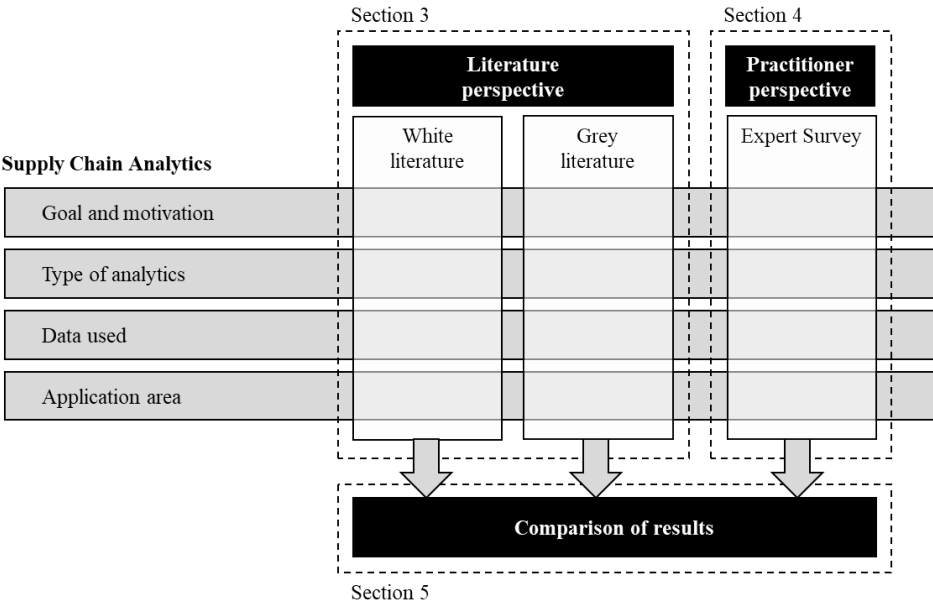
Section 3

Section 4

Literature perspective

Practitioner perspective

White literature

Grey literature

Expert Survey

Supply Chain Analytics

Goal and motivation

Type of analytics

Data used

Application area

Comparison of results

Section 5